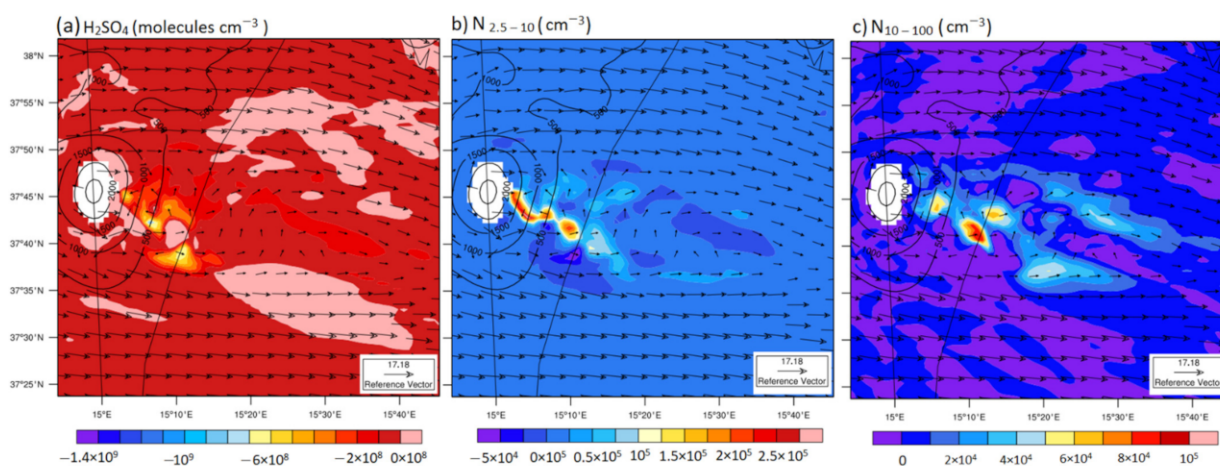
(a) $H_2SO_4$ (molecules $cm^{-3}$ )

38°N
37°55'N
37°50'N
37°45'N
37°40'N
37°35'N
37°30'N
37°25'N

1000
500
1500
2000
1000
500
1000

17.18
Reference Vector

15°E 15°10'E 15°20'E 15°30'E 15°40'E

$-1.4{\times}10^9$ $-10^9$ $-6{\times}10^8$ $-2{\times}10^8$ $0{\times}10^8$

b) N $_{2.5-10}$ ( $cm^{-3}$ )

1000
500
1500
1000
1000
1500
500
1000

17.18
Reference Vector

15°E 15°10'E 15°20'E 15°30'E 15°40'E

$-5{\times}10^4$ $0{\times}10^5$ $0.5{\times}10^5$ $10^5$ $1.5{\times}10^5$ $2{\times}10^5$ $2.5{\times}10^5$

c) $N_{10-100}$ ( $cm^{-3}$ )

1000
1500
500
1000

17.18
Reference Vecto

15°E 15°10'E 15°20'E 15°30'E 15°40'E

0 $2{\times}10^4$ $4{\times}10^4$ $6{\times}10^4$ $8{\times}10^4$ $10^5$